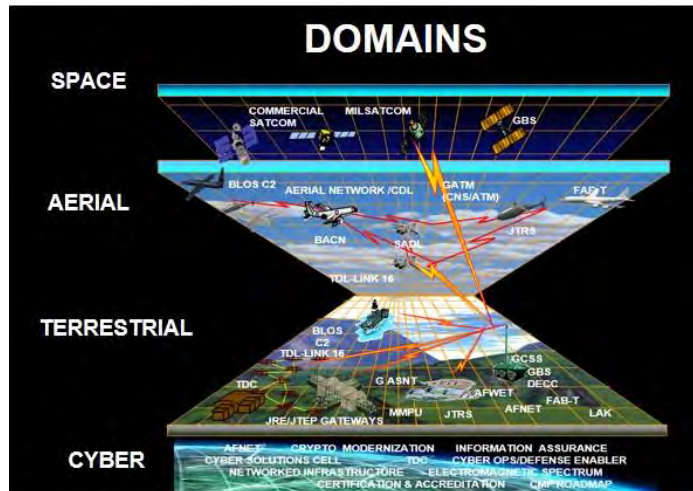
DOMAINS

SPACE

COMMERCIAL SATCOM

MILSATCOM

GBS

AERIAL

BLOS C2

AERIAL NETWORK /CDL

GATM (CNS/ATM)

FAB-T

BACN

SADL

JTRS

TDL-LINK 16

TERRESTRIAL

BLOS C2

TDL-LINK 16

GCSS

GBS

DECC

TDC

G ASNT

AFWET

FAB-T

AFNET

LAK

MMPU

JTRS

JRE/JTEP GATEWAYS

CYBER

AFNET

CRYPTO MODERNIZATION

INFORMATION ASSURANCE

CYBER SOLUTIONS CELL

TDC

CYBER OPS/DEFENSE ENABLER

NETWORKED INFRASTRUCTURE

ELECTROMAGNETIC SPECTRUM

CERTIFICATION & ACCREDITATION

CMF ROADMAP